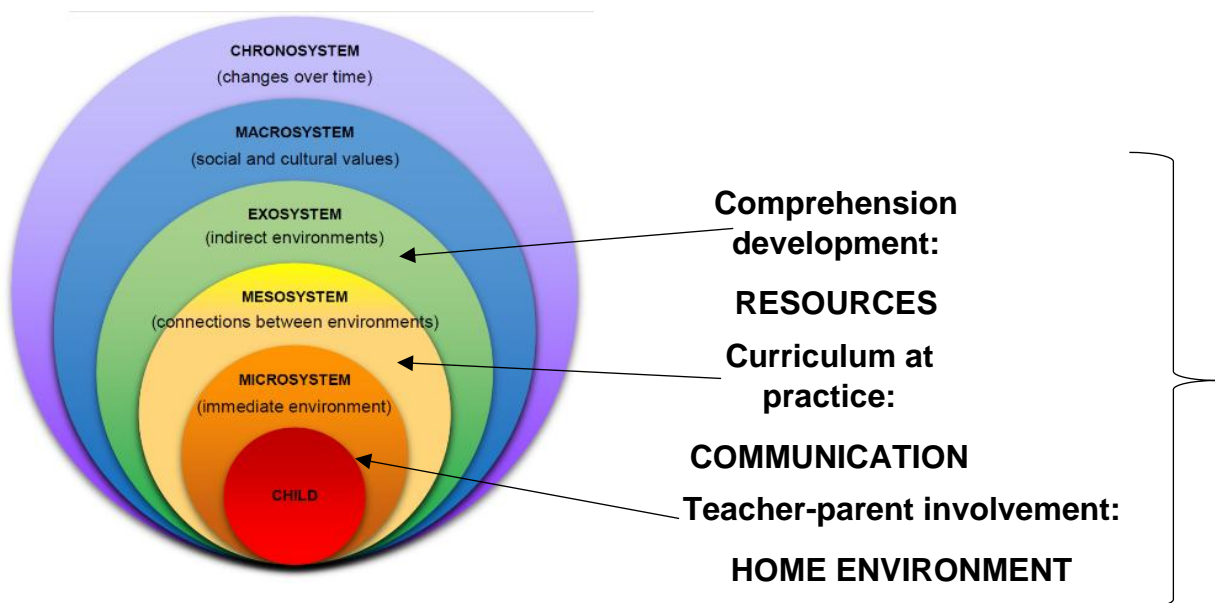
CHRONOSYSTEM
(changes over time)

MACROSYSTEM
(social and cultural values)

EXOSYSTEM
(indirect environments)

MESOSYSTEM
(connections between environments)

MICROSYSTEM
(immediate environment)

CHILD

Comprehension development:

RESOURCES

Curriculum at practice:

COMMUNICATION

Teacher-parent involvement:

HOME ENVIRONMENT